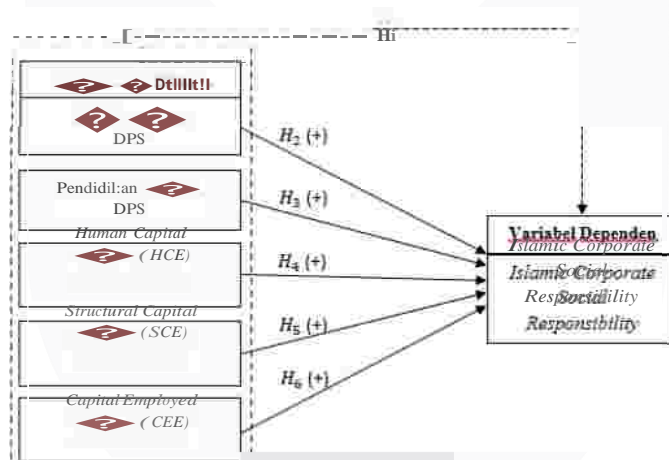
[ Hi

Dtllllt!!

DPS

Pendidil:an

DPS

Human Capital

(HCE)

Structural Capital

(SCE)

Capital Employed

(CEE)

$H_2$ (+)

$H_3$ (+)

$H_4$ (+)

$H_5$ (+)

$H_6$ (+)

Variabel Dependen

Islamic Corporate Social Responsibility

Islamic Corporate Social Responsibility